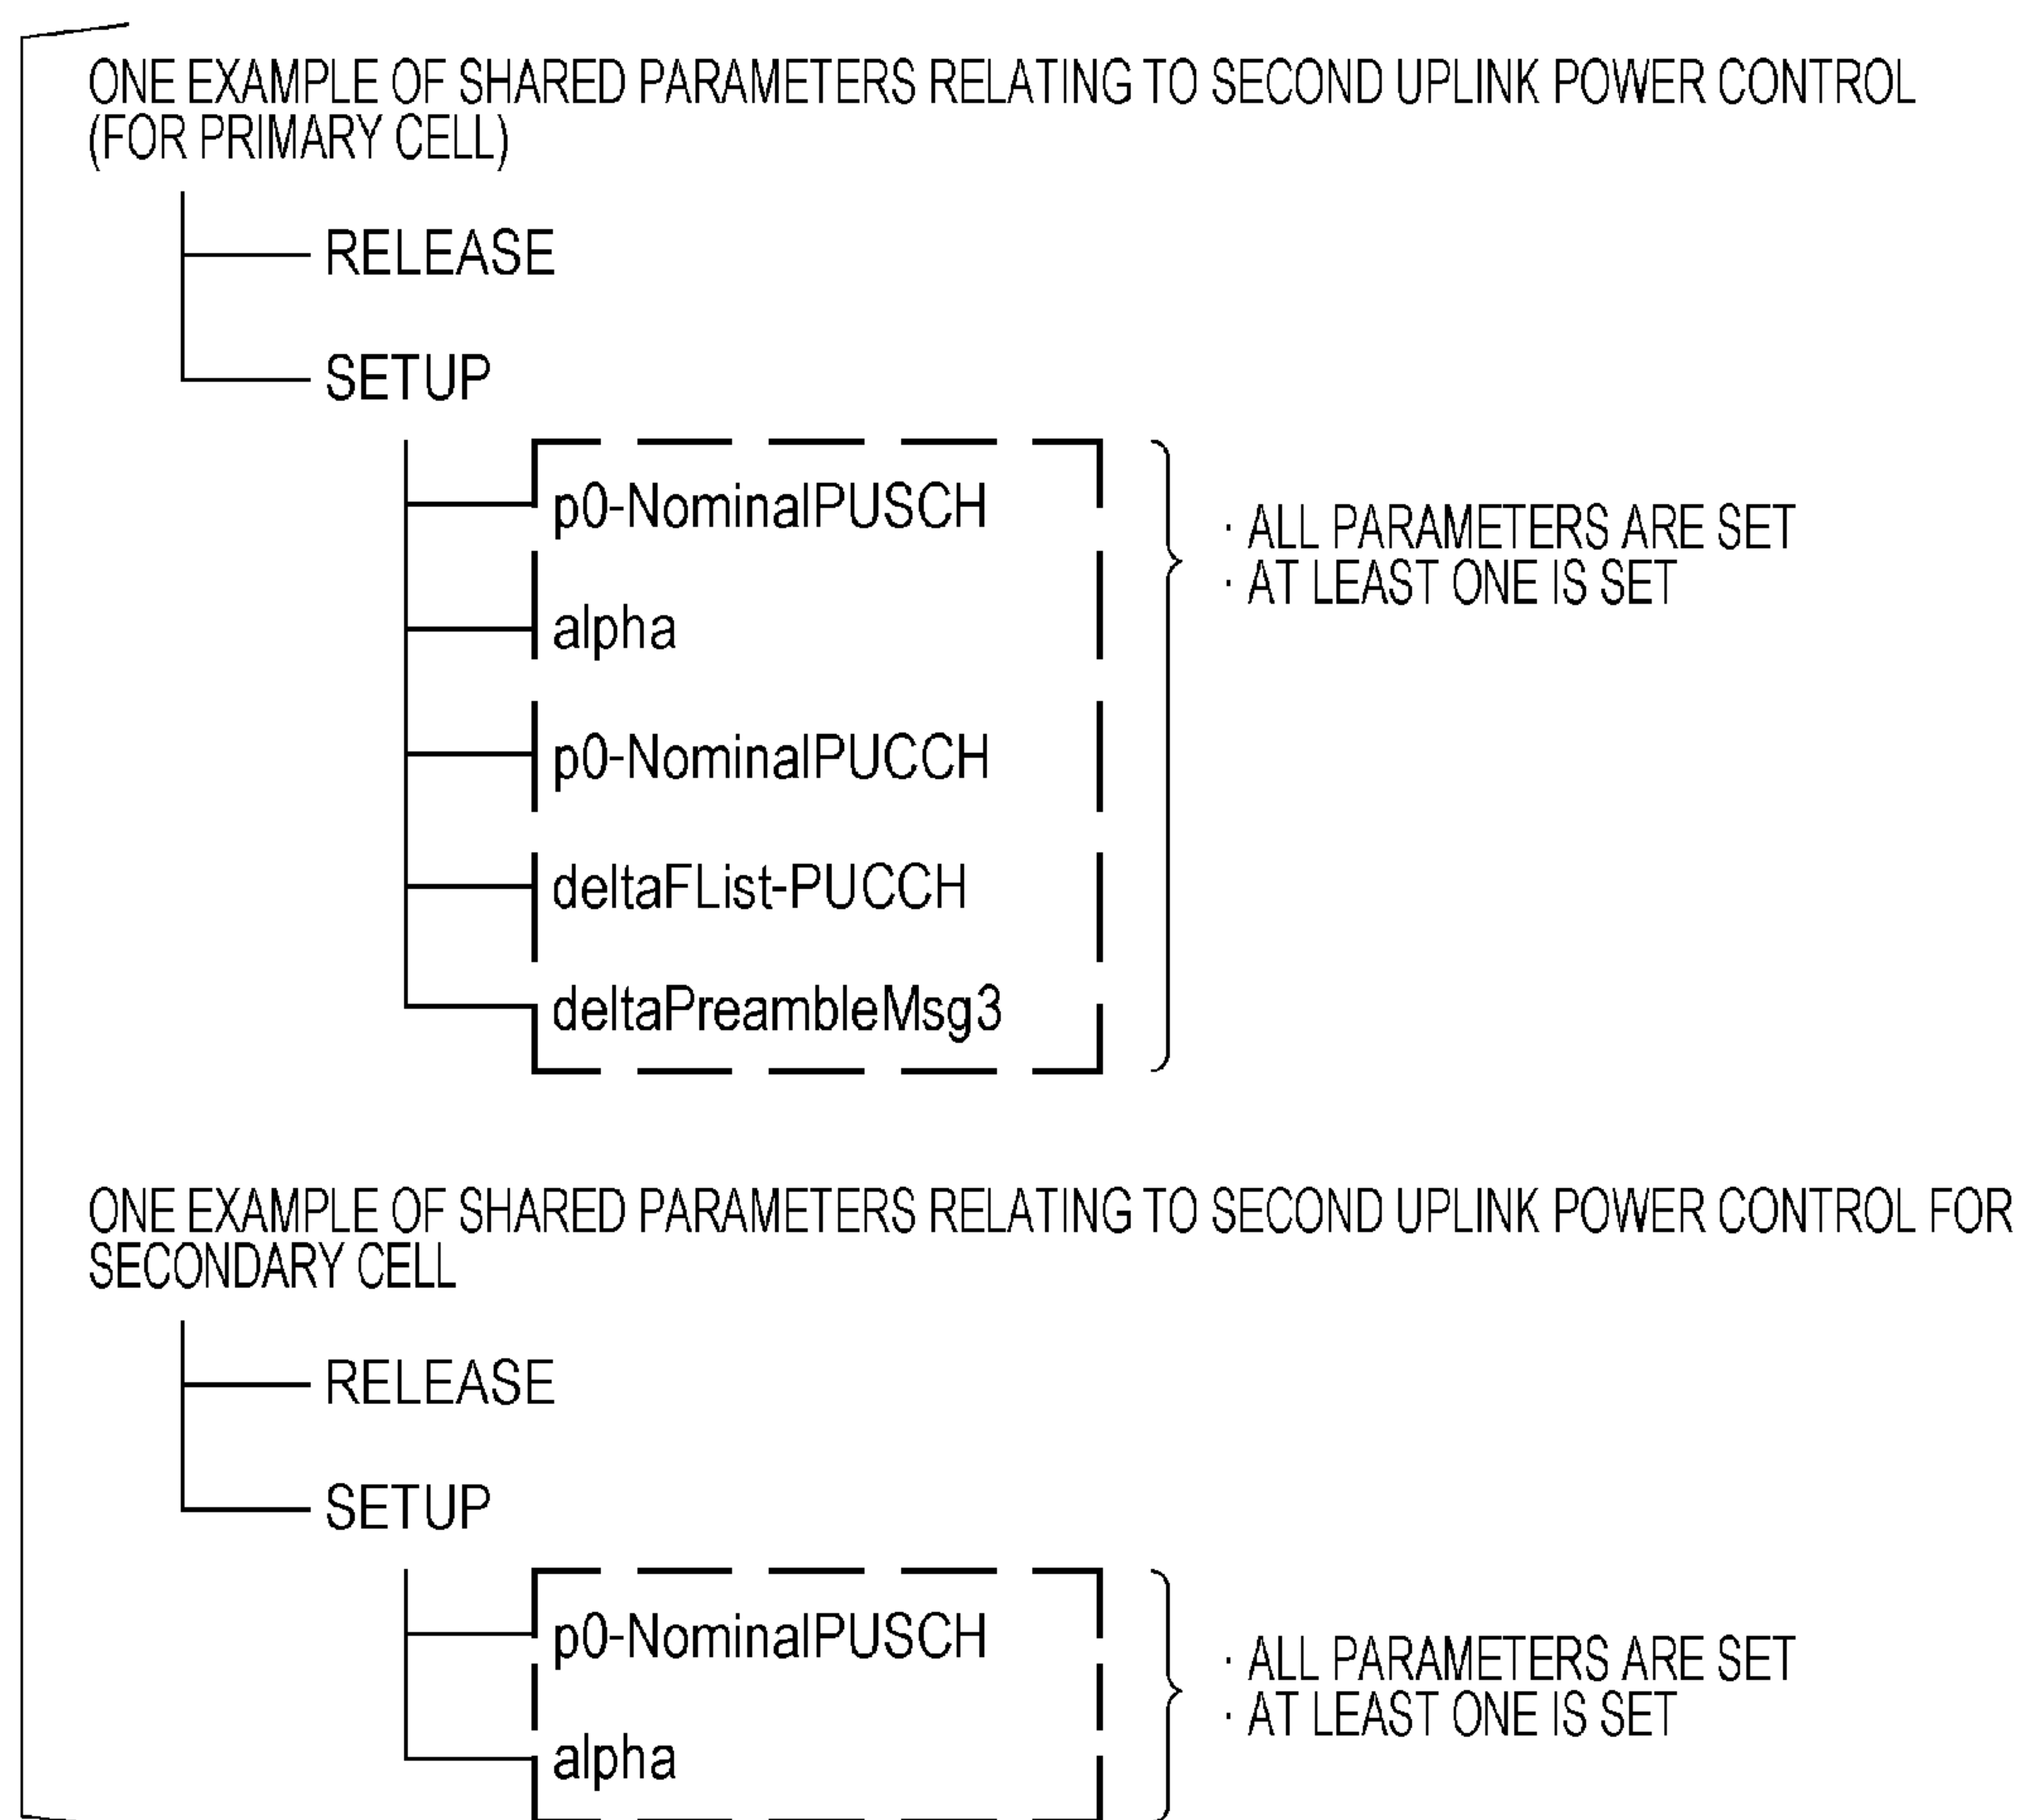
ONE EXAMPLE OF SHARED PARAMETERS RELATING TO SECOND UPLINK POWER CONTROL (FOR PRIMARY CELL)

RELEASE

SETUP

p0-NominalPUSCH

alpha

p0-NominalPUCCH

deltaFList-PUCCH

deltaPreambleMsg3

· ALL PARAMETERS ARE SET
· AT LEAST ONE IS SET

ONE EXAMPLE OF SHARED PARAMETERS RELATING TO SECOND UPLINK POWER CONTROL FOR SECONDARY CELL

RELEASE

SETUP

p0-NominalPUSCH

alpha

· ALL PARAMETERS ARE SET
· AT LEAST ONE IS SET